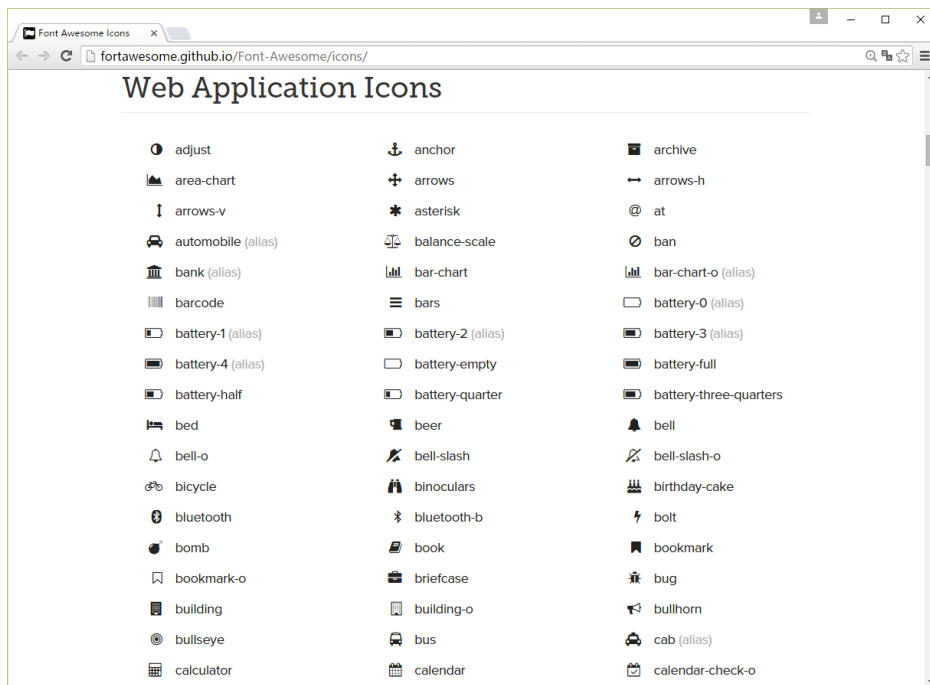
Font Awesome Icons ×

fortawesome.github.io/Font-Awesome/icons/

Web Application Icons

| | | |
|---|---|---|
| adjust | anchor | archive |
| area-chart | arrows | arrows-h |
| arrows-v | asterisk | at |
| automobile (alias) | balance-scale | ban |
| bank (alias) | bar-chart | bar-chart-o (alias) |
| barcode | bars | battery-0 (alias) |
| battery-1 (alias) | battery-2 (alias) | battery-3 (alias) |
| battery-4 (alias) | battery-empty | battery-full |
| battery-half | battery-quarter | battery-three-quarters |
| bed | beer | bell |
| bell-o | bell-slash | bell-slash-o |
| bicycle | binoculars | birthday-cake |
| bluetooth | bluetooth-b | bolt |
| bomb | book | bookmark |
| bookmark-o | briefcase | bug |
| building | building-o | bullhorn |
| bullseye | bus | cab (alias) |
| calculator | calendar | calendar-check-o |